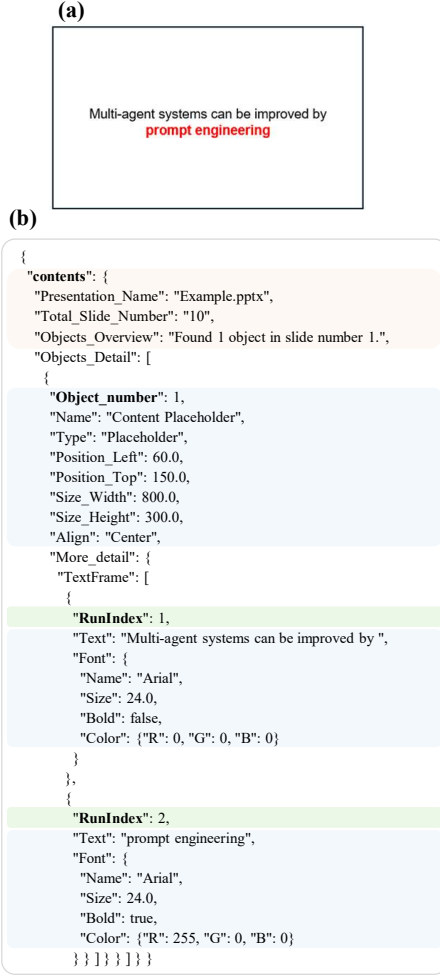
(a)

Multi-agent systems can be improved by
prompt engineering

(b)

{
"contents": {
"Presentation_Name": "Example.pptx",
"Total_Slide_Number": "10",
"Objects_Overview": "Found 1 object in slide number 1.",
"Objects_Detail": [
{
"Object_number": 1,
"Name": "Content Placeholder",
"Type": "Placeholder",
"Position_Left": 60.0,
"Position_Top": 150.0,
"Size_Width": 800.0,
"Size_Height": 300.0,
"Align": "Center",
"More_detail": {
"TextFrame": [
{
"RunIndex": 1,
"Text": "Multi-agent systems can be improved by ",
"Font": {
"Name": "Arial",
"Size": 24.0,
"Bold": false,
"Color": {"R": 0, "G": 0, "B": 0}
}
},
{
"RunIndex": 2,
"Text": "prompt engineering",
"Font": {
"Name": "Arial",
"Size": 24.0,
"Bold": true,
"Color": {"R": 255, "G": 0, "B": 0}
} } ] } } ] } }